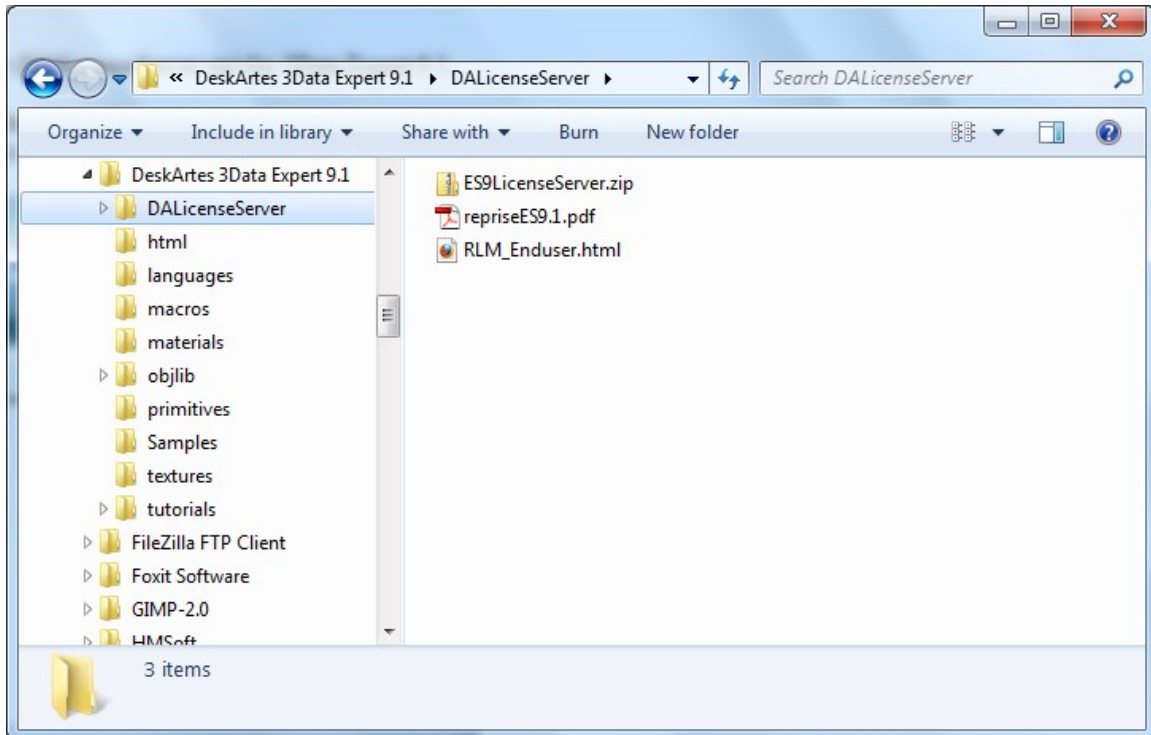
« DeskArtes 3Data Expert 9.1 ▸ DALicenseServer ▸

Search DALicenseServer

Organize ▾ Include in library ▾ Share with ▾ Burn New folder

DeskArtes 3Data Expert 9.1
DALicenseServer
html
languages
macros
materials
objlib
primitives
Samples
textures
tutorials
FileZilla FTP Client
Foxit Software
GIMP-2.0
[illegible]

ES9LicenseServer.zip
repriseES9.1.pdf
RLM_Enduser.html

3 items